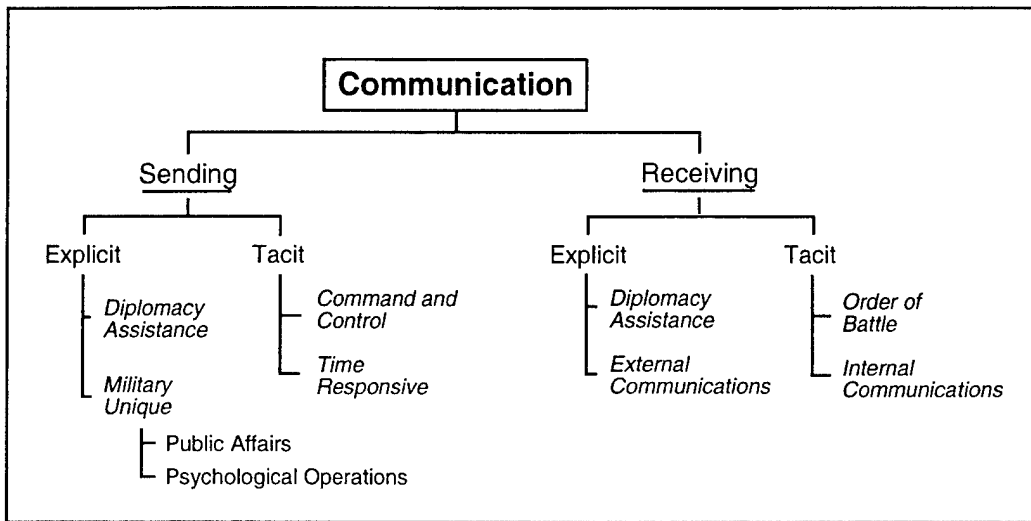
Communication

Sending

Explicit

Diplomacy Assistance

Military Unique

Public Affairs

Psychological Operations

Tacit

Command and Control

Time Responsive

Receiving

Explicit

Diplomacy Assistance

External Communications

Tacit

Order of Battle

Internal Communications